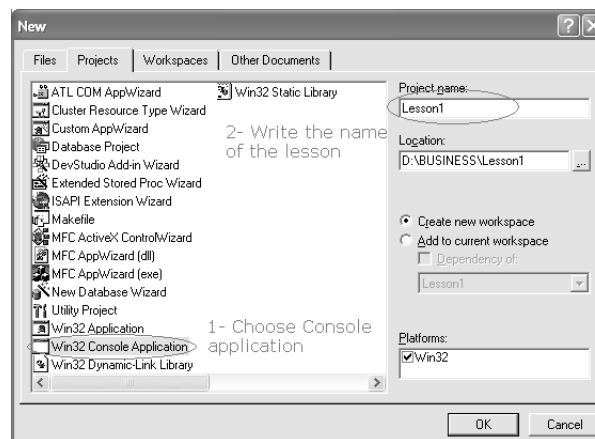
New

Files | Projects | Workspaces | Other Documents

ATL COM AppWizard
Cluster Resource Type Wizard
Custom AppWizard
Database Project
DevStudio Add-in Wizard
Extended Stored Proc Wizard
ISAPI Extension Wizard
Makefile
MFC ActiveX ControlWizard
MFC AppWizard (dll)
MFC AppWizard (exe)
New Database Wizard
Utility Project
Win32 Application
Win32 Console Application
Win32 Dynamic-Link Library

Win32 Static Library

2- Write the name of the lesson

1- Choose Console application

Project name:
Lesson1
Location:
D:\BUSINESS\Lesson1
...

Create new workspace
Add to current workspace
Dependency of:
Lesson1

Platforms:
Win32

OK
Cancel